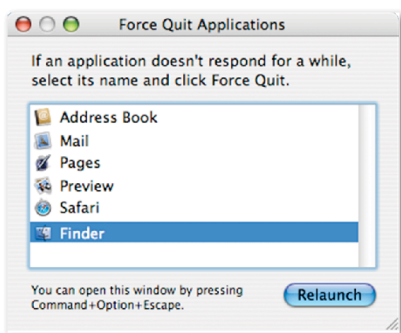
Force Quit Applications

If an application doesn't respond for a while, select its name and click Force Quit.

Address Book
Mail
Pages
Preview
Safari
Finder

You can open this window by pressing Command+Option+Escape.

Relaunch